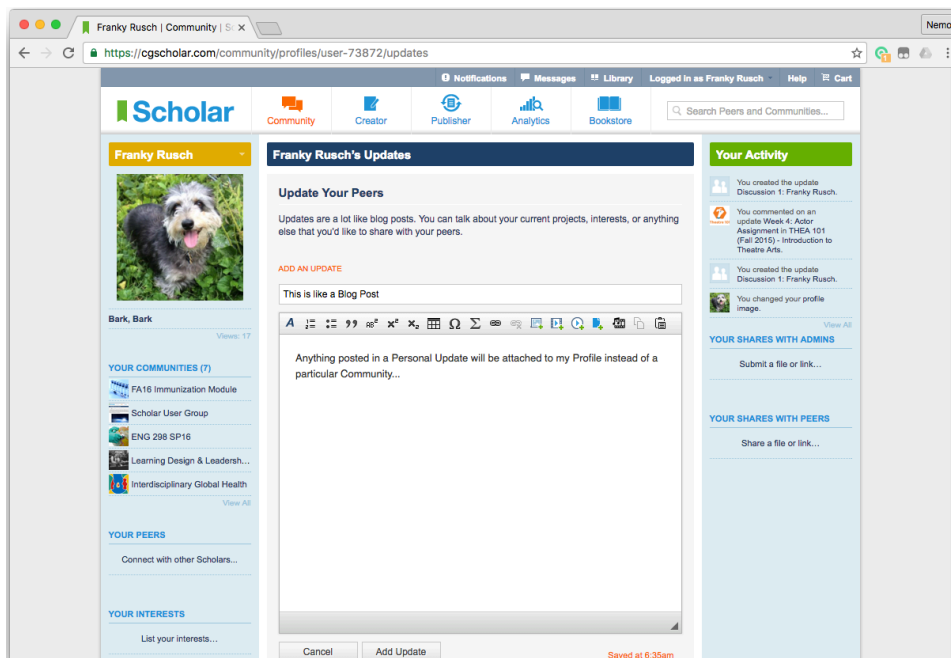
Franky Rusch | Community | Sc ×

Nemo

https://cgscholar.com/community/profiles/user-73872/updates

Notifications Messages Library Logged in as Franky Rusch Help Cart

Scholar

Community Creator Publisher Analytics Bookstore

Search Peers and Communities...

Franky Rusch

Bark, Bark

Views: 17

YOUR COMMUNITIES (7)

FA16 Immunization Module

Scholar User Group

ENG 298 SP16

Learning Design & Leadersh...

Interdisciplinary Global Health

View All

YOUR PEERS

Connect with other Scholars...

YOUR INTERESTS

List your interests...

Franky Rusch's Updates

Update Your Peers

Updates are a lot like blog posts. You can talk about your current projects, interests, or anything else that you'd like to share with your peers.

ADD AN UPDATE

This is like a Blog Post

Anything posted in a Personal Update will be attached to my Profile instead of a particular Community...

Cancel Add Update

Saved at 6:35am

Your Activity

You created the update Discussion 1: Franky Rusch.

You commented on an update Week 4: Actor Assignment in THEA 101 (Fall 2015) - Introduction to Theatre Arts.

You created the update Discussion 1: Franky Rusch.

You changed your profile image.

View All

YOUR SHARES WITH ADMINS

Submit a file or link...

YOUR SHARES WITH PEERS

Share a file or link...